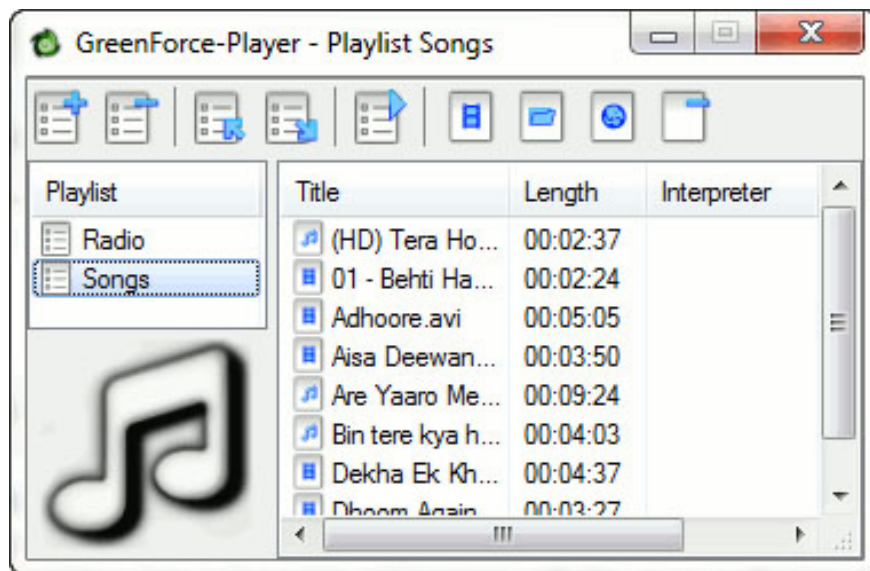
GreenForce-Player - Playlist Songs

| Playlist |
|---|
| Radio |
| Songs |

| Title | Length | Interpreter |
|---|---|---|
| (HD) Tera Ho... | 00:02:37 | |
| 01 - Behti Ha... | 00:02:24 | |
| Adhoore.avi | 00:05:05 | |
| Aisa Deewan... | 00:03:50 | |
| Are Yaaro Me... | 00:09:24 | |
| Bin tere kya h... | 00:04:03 | |
| Dekha Ek Kh... | 00:04:37 | |
| Dhoom Again | 00:03:27 | |